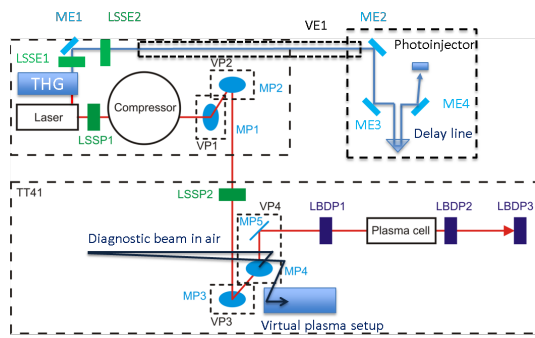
ME1
LSSE2
VE1
ME2
LSSE1
Photoinjector
THG
VP2
MP2
Compressor
Laser
LSSP1
VP1
MP1
ME3
ME4
Delay line
TT41
LSSP2
VP4
LBDP1
LBDP2
LBDP3
MP5
Plasma cell
Diagnostic beam in air
MP4
MP3
VP3
Virtual plasma setup